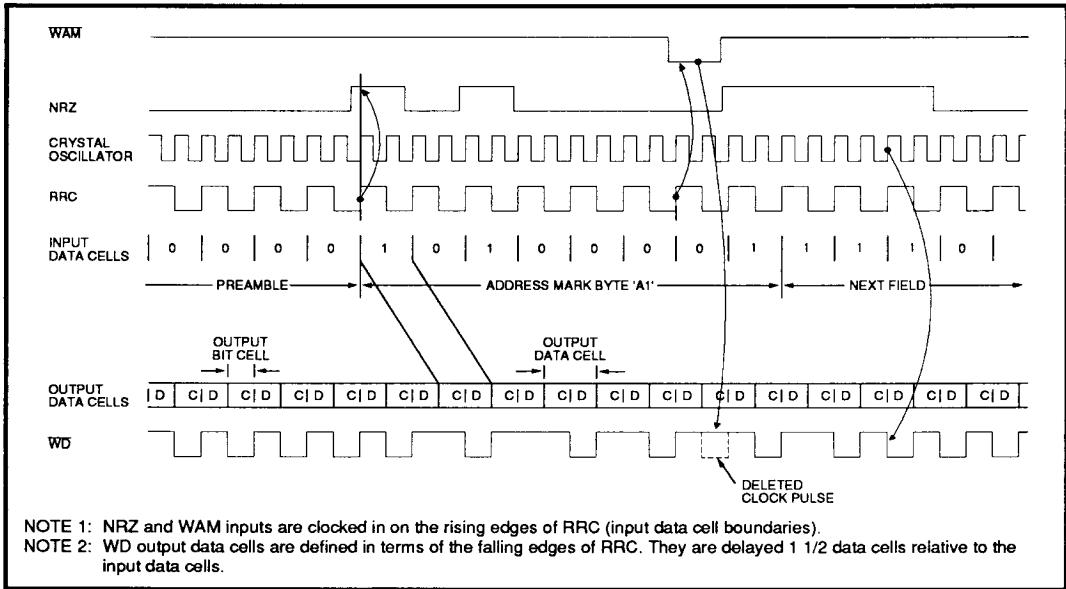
$\overline{WAM}$

NRZ

CRYSTAL OSCILLATOR

RRC

INPUT DATA CELLS

| 0 | 0 | 0 | 0 | 1 | 0 | 1 | 0 | 0 | 0 | 0 | 1 | 1 | 1 | 1 | 0 |
|---|---|---|---|---|---|---|---|---|---|---|---|---|---|---|---|

PREAMBLE

ADDRESS MARK BYTE 'A1'

NEXT FIELD

OUTPUT BIT CELL

OUTPUT DATA CELL

OUTPUT DATA CELLS

| D | C D | C D | C D | C D | C D | C D | C D | C D | C D | C D | C D | C D | C D | C D | C D | C D |
|---|---|---|---|---|---|---|---|---|---|---|---|---|---|---|---|---|

$\overline{WD}$

DELETED CLOCK PULSE

NOTE 1: NRZ and WAM inputs are clocked in on the rising edges of RRC (input data cell boundaries).

NOTE 2: WD output data cells are defined in terms of the falling edges of RRC. They are delayed 1 1/2 data cells relative to the input data cells.